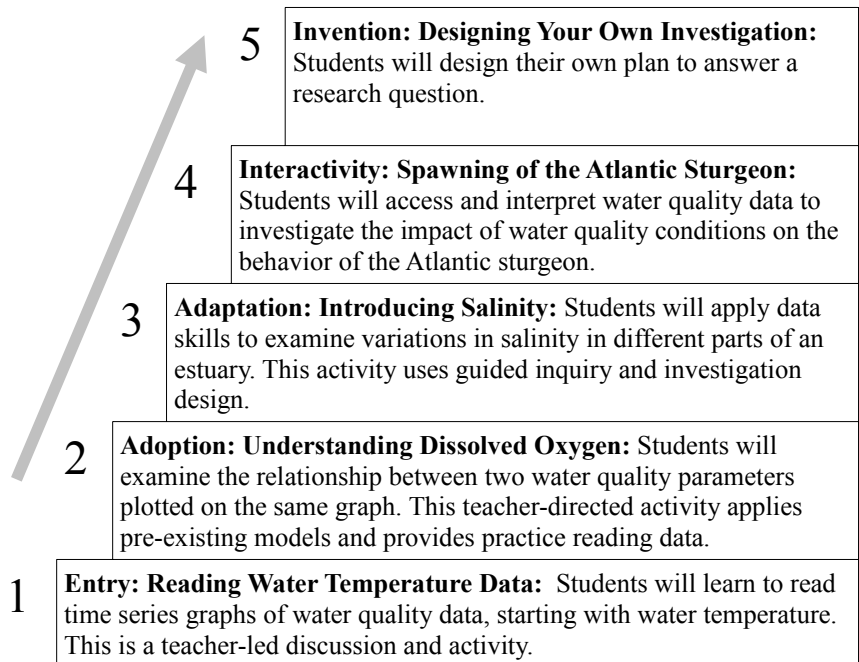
5 **Invention: Designing Your Own Investigation:** Students will design their own plan to answer a research question.

4 **Interactivity: Spawning of the Atlantic Sturgeon:** Students will access and interpret water quality data to investigate the impact of water quality conditions on the behavior of the Atlantic sturgeon.

3 **Adaptation: Introducing Salinity:** Students will apply data skills to examine variations in salinity in different parts of an estuary. This activity uses guided inquiry and investigation design.

2 **Adoption: Understanding Dissolved Oxygen:** Students will examine the relationship between two water quality parameters plotted on the same graph. This teacher-directed activity applies pre-existing models and provides practice reading data.

1 **Entry: Reading Water Temperature Data:** Students will learn to read time series graphs of water quality data, starting with water temperature. This is a teacher-led discussion and activity.